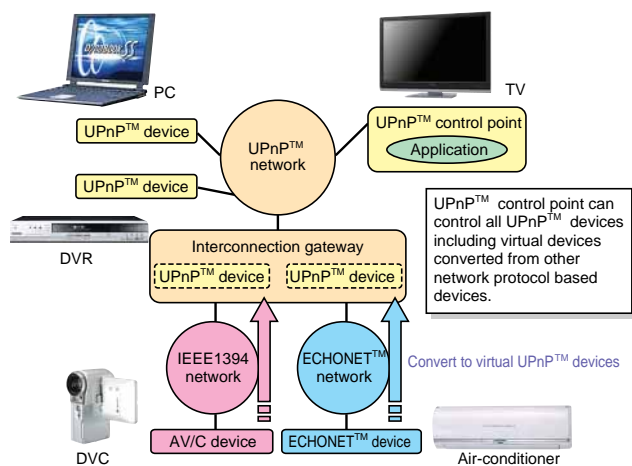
PC

TV

UPnP$^{TM}$ device

UPnP$^{TM}$ network

UPnP$^{TM}$ control point

Application

UPnP$^{TM}$ device

UPnP$^{TM}$ control point can control all UPnP$^{TM}$ devices including virtual devices converted from other network protocol based devices.

DVR

Interconnection gateway

UPnP$^{TM}$ device

UPnP$^{TM}$ device

IEEE1394 network

ECHONET$^{TM}$ network

Convert to virtual UPnP$^{TM}$ devices

AV/C device

ECHONET$^{TM}$ device

DVC

Air-conditioner